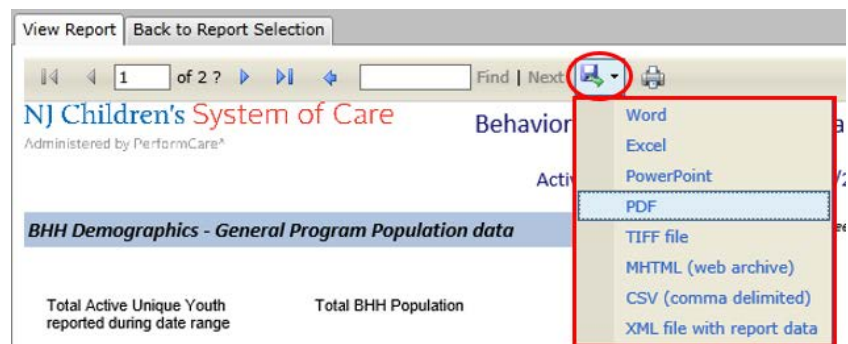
View Report | Back to Report Selection

1 of 2 ? | Find | Next

NJ Children's System of Care
Administered by PerformCare®

Behavior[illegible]

Acti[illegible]

BHH Demographics - General Program Population data

Total Active Unique Youth reported during date range

Total BHH Population

Word
Excel
PowerPoint
PDF
TIFF file
MHTML (web archive)
CSV (comma delimited)
XML file with report data